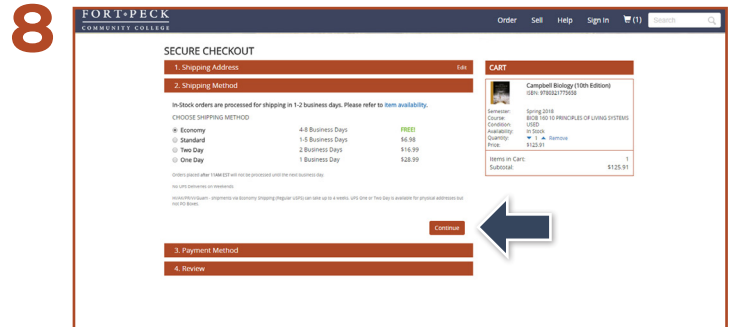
8

FORT PECK
COMMUNITY COLLEGE

Order Sell Help Sign In (1) Search

SECURE CHECKOUT

1. Shipping Address Edit

2. Shipping Method

In-Stock orders are processed for shipping in 1-2 business days. Please refer to item availability.

CHOOSE SHIPPING METHOD

| | | |
|---|---|---|
| Economy | 4-8 Business Days | FREE! |
| Standard | 1-5 Business Days | $6.98 |
| Two Day | 2 Business Days | $16.99 |
| One Day | 1 Business Day | $28.99 |

Orders placed after 11AM EST will not be processed until the next business day.

No UPS Deliveries on Weekends.

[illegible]

Continue

3. Payment Method

4. Review

CART

Campbell Biology (10th Edition)
ISBN: 9780321775658

Semester: Spring 2018
Course: BIOB 160 10 PRINCIPLES OF LIVING SYSTEMS
Condition: USED
Availability: In Stock
Quantity: 1 Remove
Price: $125.91

Items in Cart: 1
Subtotal: $125.91